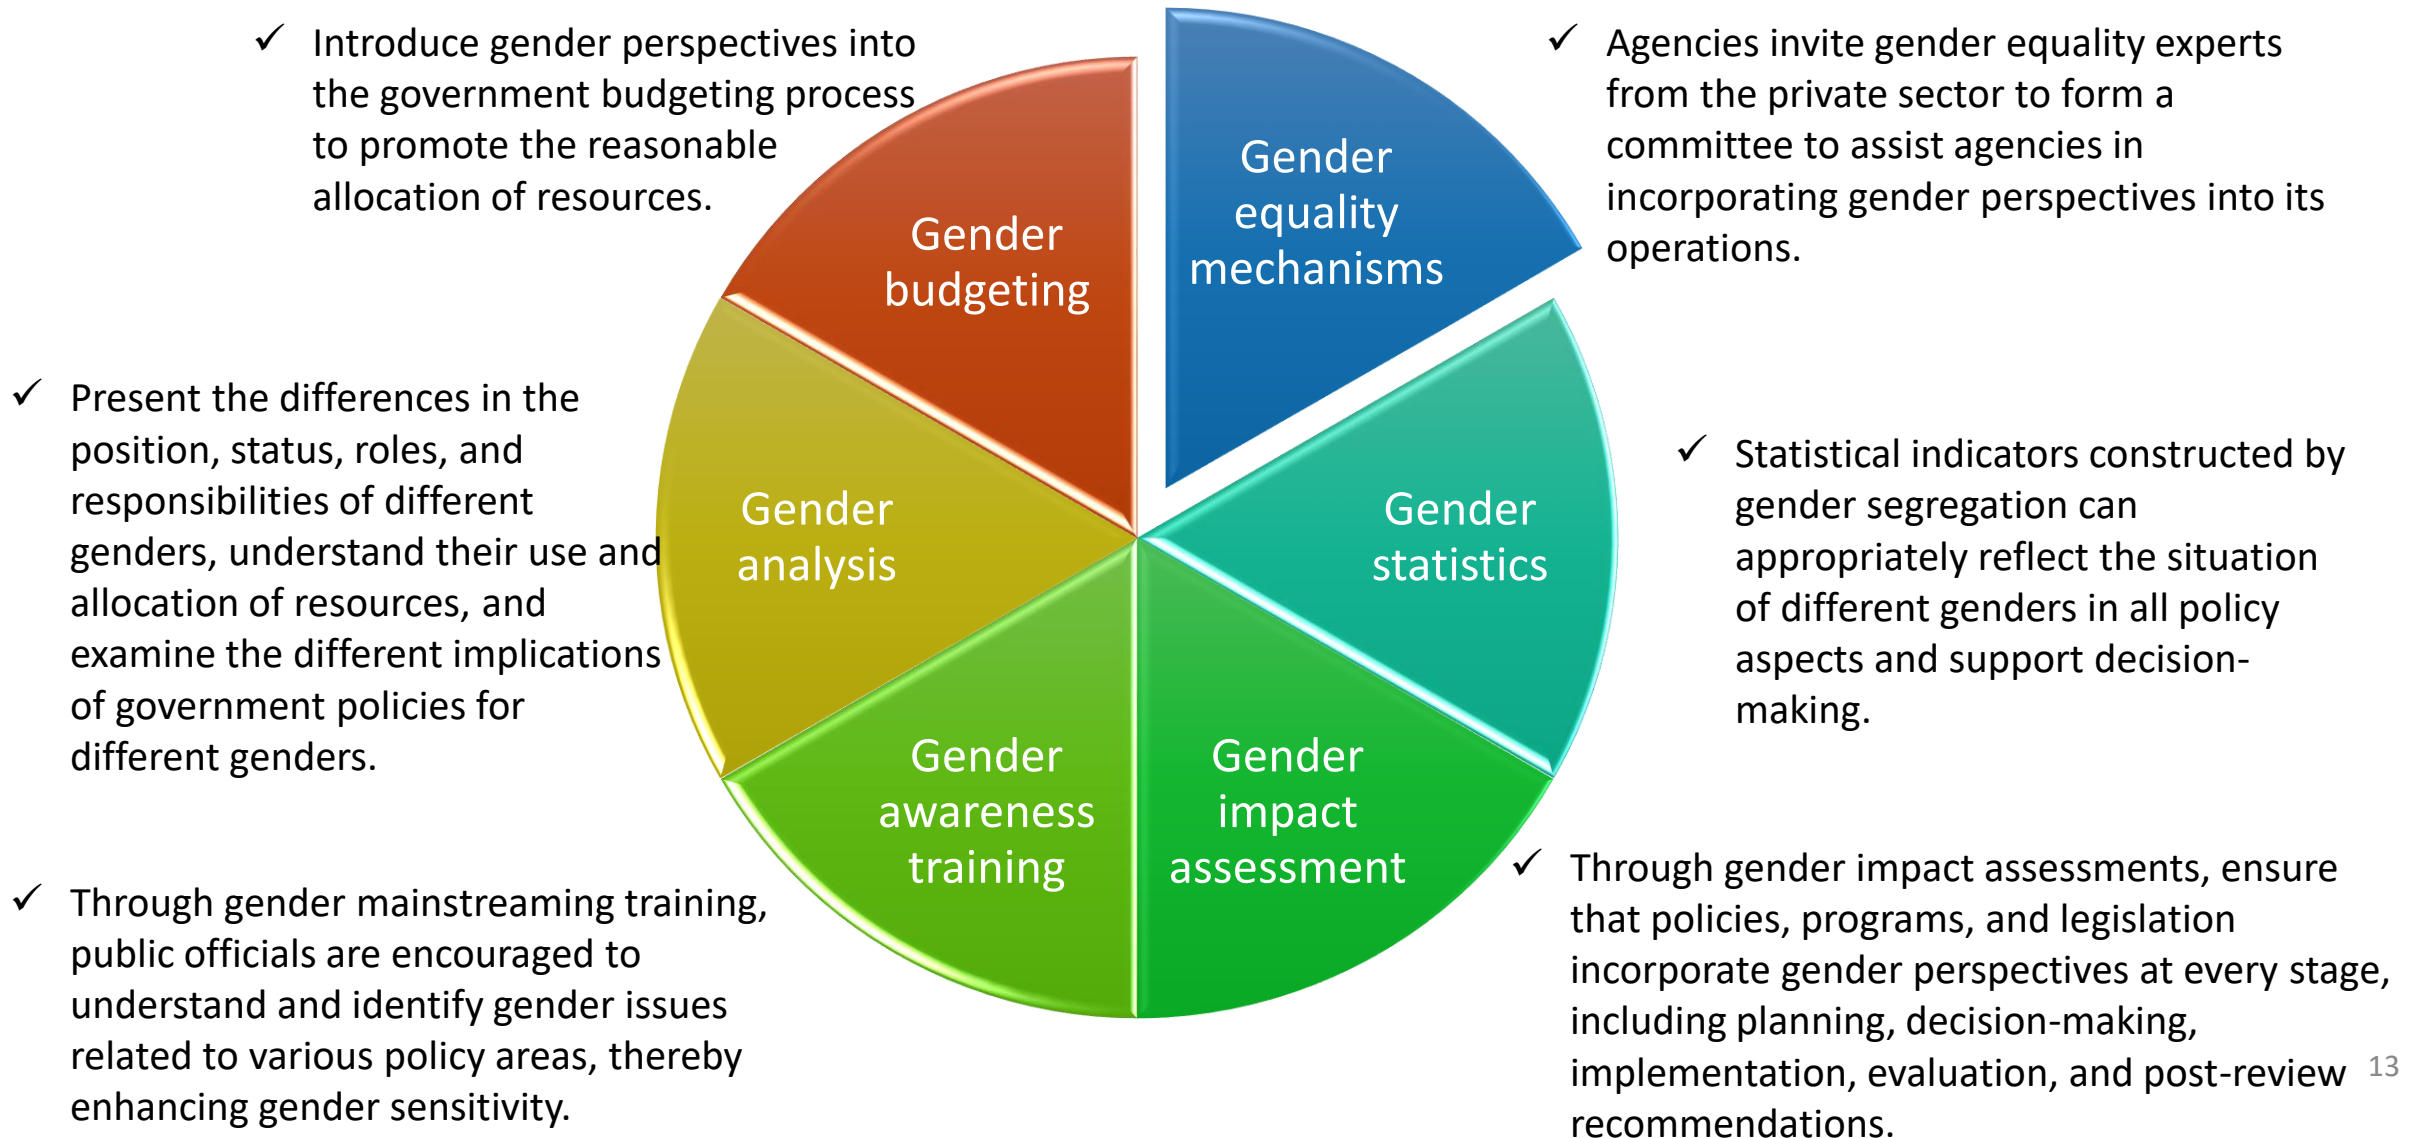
✓ Introduce gender perspectives into the government budgeting process to promote the reasonable allocation of resources.

Gender budgeting

Gender equality mechanisms

✓ Agencies invite gender equality experts from the private sector to form a committee to assist agencies in incorporating gender perspectives into its operations.

✓ Present the differences in the position, status, roles, and responsibilities of different genders, understand their use and allocation of resources, and examine the different implications of government policies for different genders.

Gender analysis

Gender statistics

✓ Statistical indicators constructed by gender segregation can appropriately reflect the situation of different genders in all policy aspects and support decision-making.

Gender awareness training

Gender impact assessment

✓ Through gender mainstreaming training, public officials are encouraged to understand and identify gender issues related to various policy areas, thereby enhancing gender sensitivity.

✓ Through gender impact assessments, ensure that policies, programs, and legislation incorporate gender perspectives at every stage, including planning, decision-making, implementation, evaluation, and post-review recommendations.

13